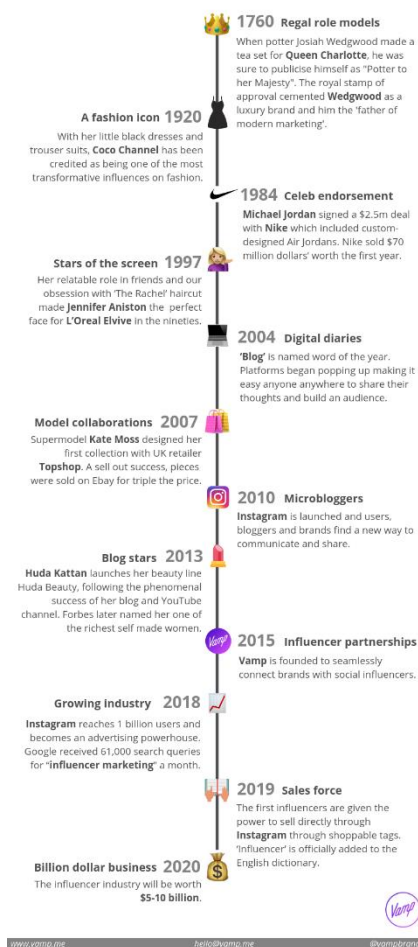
1760 Regal role models
When potter Josiah Wedgwood made a tea set for Queen Charlotte, he was sure to publicise himself as "Potter to her Majesty". The royal stamp of approval cemented Wedgwood as a luxury brand and him the 'father of modern marketing'.

A fashion icon 1920
With her little black dresses and trouser suits, Coco Channel has been credited as being one of the most transformative influences on fashion.

1984 Celeb endorsement
Michael Jordan signed a $2.5m deal with Nike which included custom-designed Air Jordans. Nike sold $70 million dollars' worth the first year.

Stars of the screen 1997
Her relatable role in friends and our obsession with 'The Rachel' haircut made Jennifer Aniston the perfect face for L'Oreal Elvive in the nineties.

2004 Digital diaries
'Blog' is named word of the year. Platforms began popping up making it easy anyone anywhere to share their thoughts and build an audience.

Model collaborations 2007
Supermodel Kate Moss designed her first collection with UK retailer Topshop. A sell out success, pieces were sold on Ebay for triple the price.

2010 Microbloggers
Instagram is launched and users, bloggers and brands find a new way to communicate and share.

Blog stars 2013
Huda Kattan launches her beauty line Huda Beauty, following the phenomenal success of her blog and YouTube channel. Forbes later named her one of the richest self made women.

Vamp
2015 Influencer partnerships
Vamp is founded to seamlessly connect brands with social influencers.

Growing industry 2018
Instagram reaches 1 billion users and becomes an advertising powerhouse. Google received 61,000 search queries for "influencer marketing" a month.

2019 Sales force
The first influencers are given the power to sell directly through Instagram through shoppable tags. 'Influencer' is officially added to the English dictionary.

Billion dollar business 2020
The influencer industry will be worth $5-10 billion.

Vamp

www.vamp.me hello@vamp.me @vampbrands